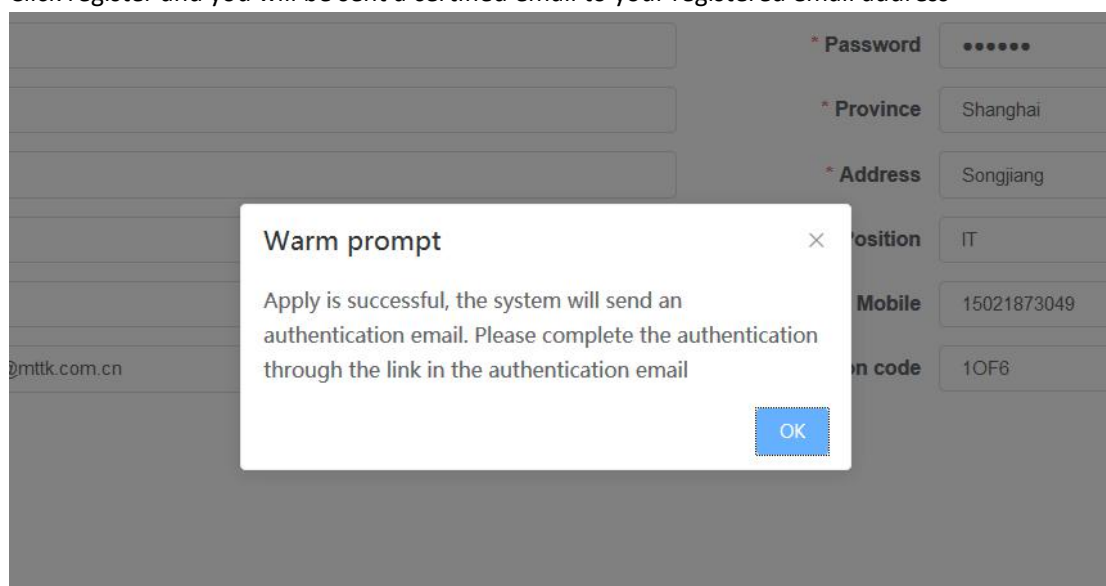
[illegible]

* Password ••••••

* Province Shanghai

* Address Songjiang

osition IT

Mobile 15021873049

@mttk.com.cn

on code 1OF6

Warm prompt ×

Apply is successful, the system will send an authentication email. Please complete the authentication through the link in the authentication email

OK